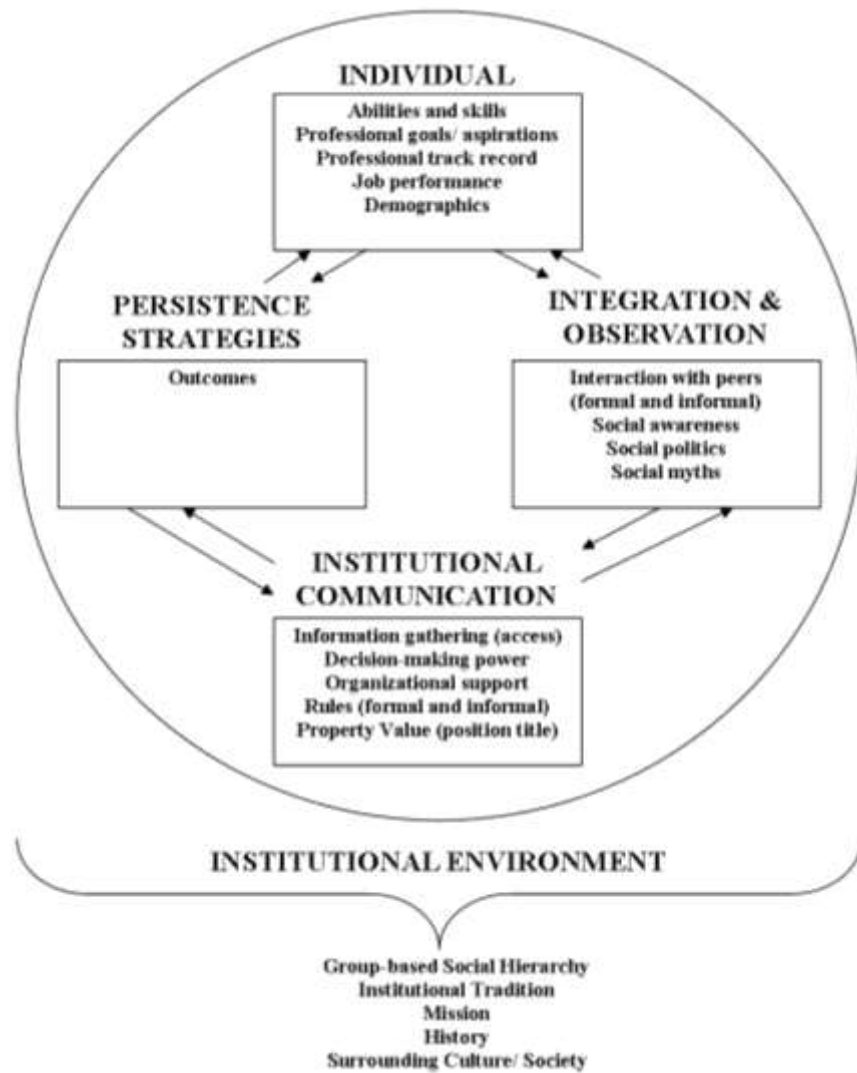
INDIVIDUAL

Abilities and skills
Professional goals/ aspirations
Professional track record
Job performance
Demographics

PERSISTENCE STRATEGIES

Outcomes

INTEGRATION & OBSERVATION

Interaction with peers (formal and informal)
Social awareness
Social politics
Social myths

INSTITUTIONAL COMMUNICATION

Information gathering (access)
Decision-making power
Organizational support
Rules (formal and informal)
Property Value (position title)

INSTITUTIONAL ENVIRONMENT

Group-based Social Hierarchy
Institutional Tradition
Mission
History
Surrounding Culture/ Society